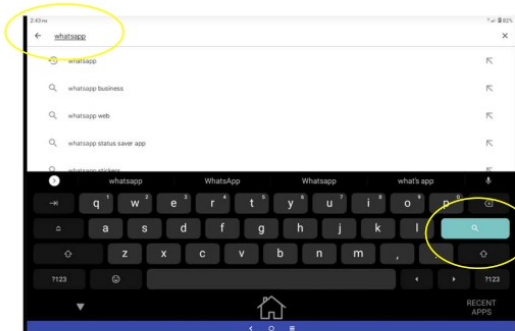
2:43 PM

82%

whatsapp

×

whatsapp

whatsapp business

whatsapp web

whatsapp status saver app

whatsapp stickers

whatsapp

WhatsApp

Whatsapp

what's app

q w e r t y u i o p

a s d f g h j k l

z x c v b n m , .

?123

?123

RECENT APPS